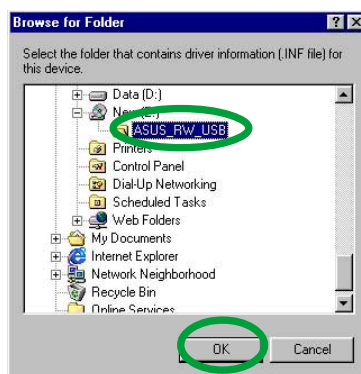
Browse for Folder

?

Select the folder that contains driver information (.INF file) for this device.

Data (D:)
New (E:)
ASUS_RW_USB
Printers
Control Panel
Dial-Up Networking
Scheduled Tasks
Web Folders
My Documents
Internet Explorer
Network Neighborhood
Recycle Bin
Online Services

OK
Cancel